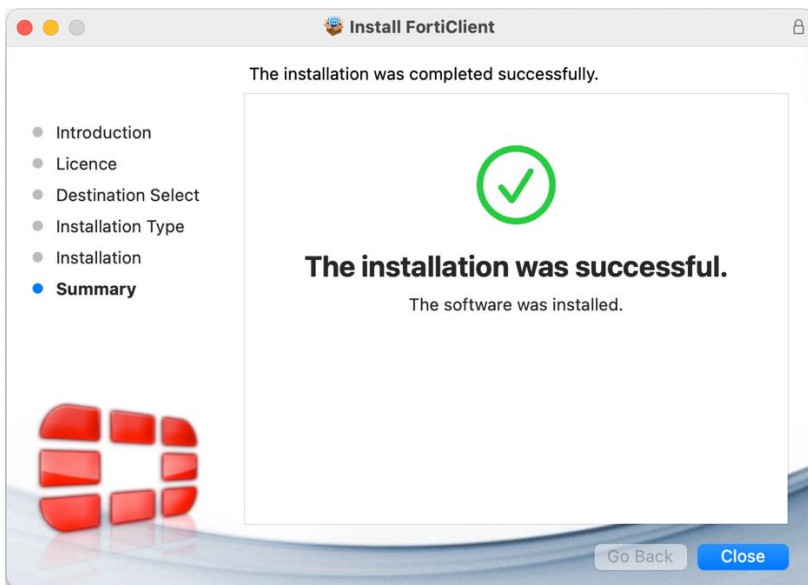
Install FortiClient

The installation was completed successfully.

Introduction
Licence
Destination Select
Installation Type
Installation
Summary

The installation was successful.

The software was installed.

Go Back
Close